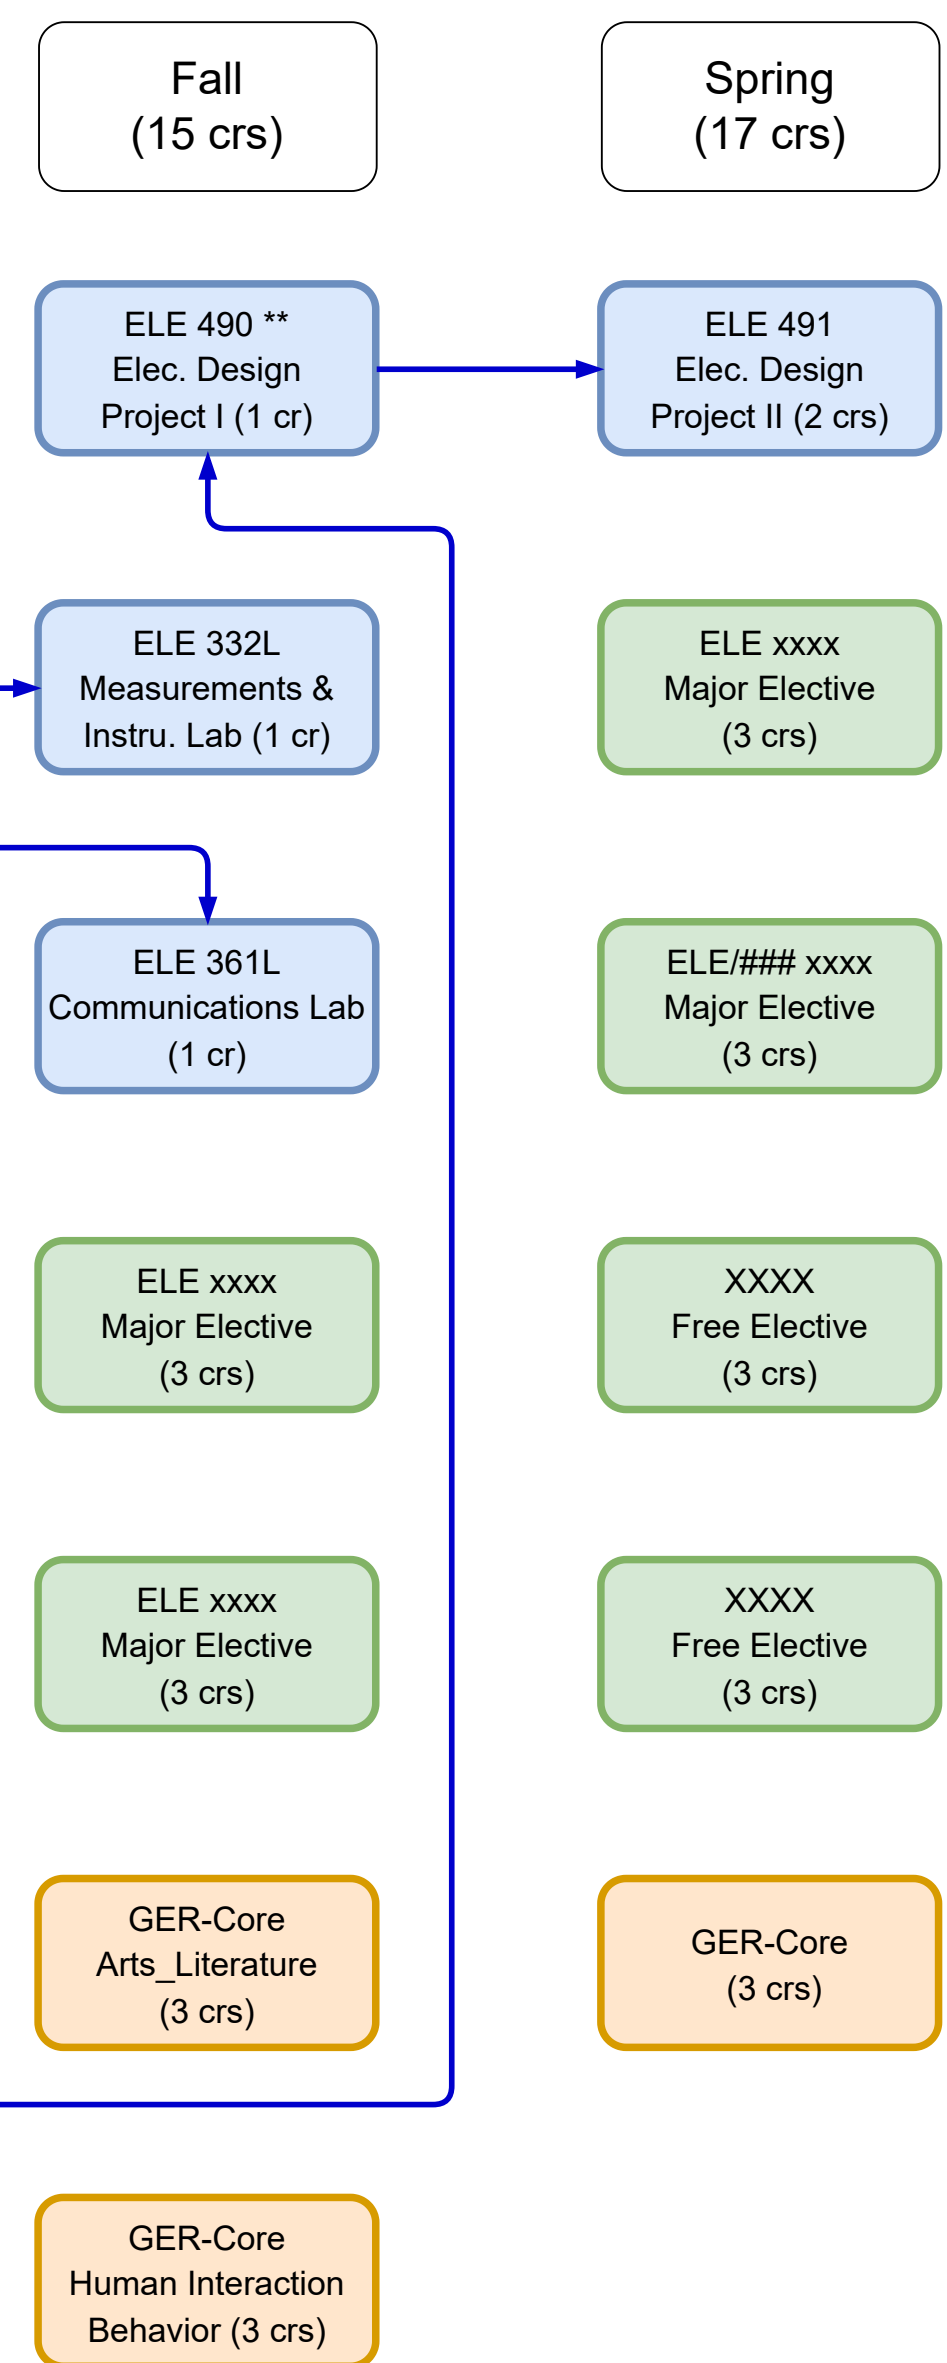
Fall
(15 crs)

Spring
(17 crs)

ELE 490 **
Elec. Design
Project I (1 cr)

ELE 491
Elec. Design
Project II (2 crs)

ELE 332L
Measurements &
Instru. Lab (1 cr)

ELE xxxx
Major Elective
(3 crs)

ELE 361L
Communications Lab
(1 cr)

ELE/### xxxx
Major Elective
(3 crs)

ELE xxxx
Major Elective
(3 crs)

XXXX
Free Elective
(3 crs)

ELE xxxx
Major Elective
(3 crs)

XXXX
Free Elective
(3 crs)

GER-Core
Arts_Literature
(3 crs)

GER-Core
(3 crs)

GER-Core
Human Interaction
Behavior (3 crs)